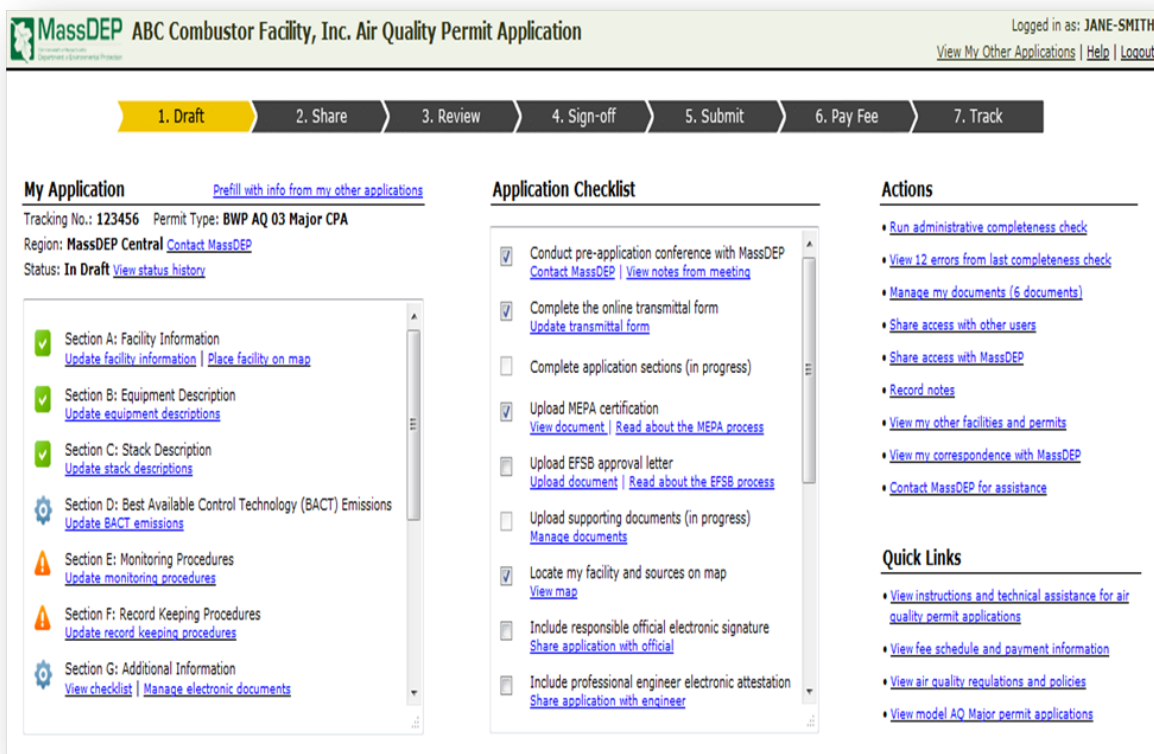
MassDEP ABC Combustor Facility, Inc. Air Quality Permit Application

Logged in as: JANE-SMITH
View My Other Applications | Help | Logout

1. Draft
2. Share
3. Review
4. Sign-off
5. Submit
6. Pay Fee
7. Track

My Application
Prefill with info from my other applications

Tracking No.: 123456 Permit Type: BWP AQ 03 Major CPA
Region: MassDEP Central Contact MassDEP
Status: In Draft View status history

Section A: Facility Information
Update facility information | Place facility on map

Section B: Equipment Description
Update equipment descriptions

Section C: Stack Description
Update stack descriptions

Section D: Best Available Control Technology (BACT) Emissions
Update BACT emissions

Section E: Monitoring Procedures
Update monitoring procedures

Section F: Record Keeping Procedures
Update record keeping procedures

Section G: Additional Information
View checklist | Manage electronic documents

Application Checklist

Conduct pre-application conference with MassDEP
Contact MassDEP | View notes from meeting

Complete the online transmittal form
Update transmittal form

Complete application sections (in progress)

Upload MEPA certification
View document | Read about the MEPA process

Upload EFSB approval letter
Upload document | Read about the EFSB process

Upload supporting documents (in progress)
Manage documents

Locate my facility and sources on map
View map

Include responsible official electronic signature
Share application with official

Include professional engineer electronic attestation
Share application with engineer

Actions

• Run administrative completeness check
• View 12 errors from last completeness check
• Manage my documents (6 documents)
• Share access with other users
• Share access with MassDEP
• Record notes
• View my other facilities and permits
• View my correspondence with MassDEP
• Contact MassDEP for assistance

Quick Links

• View instructions and technical assistance for air quality permit applications
• View fee schedule and payment information
• View air quality regulations and policies
• View model AQ Major permit applications